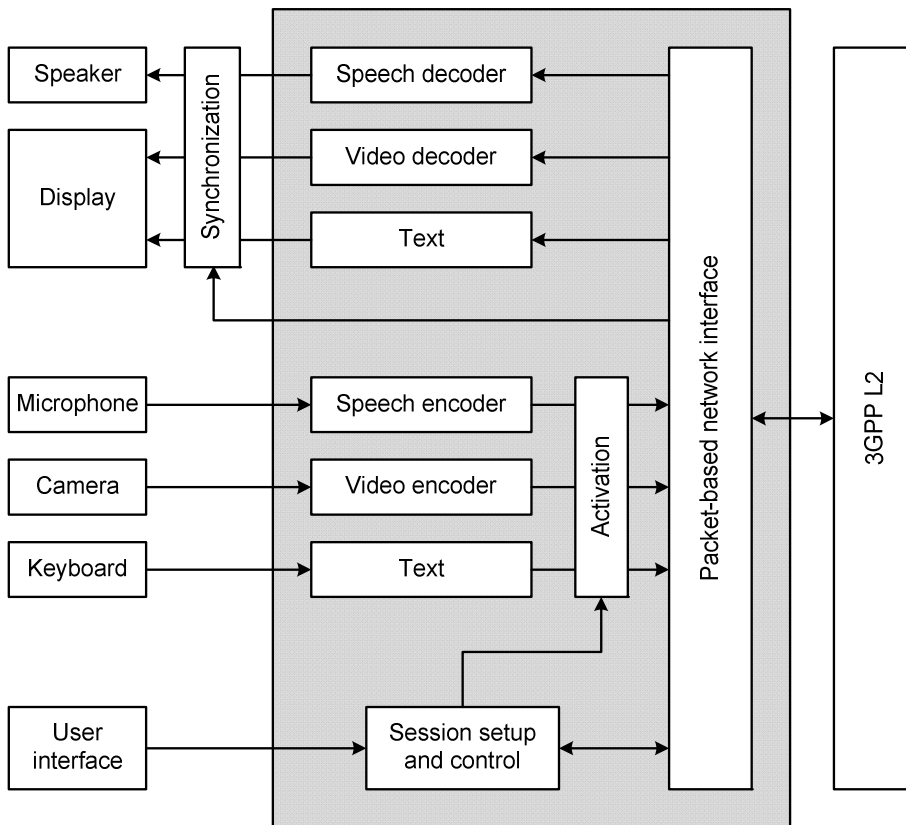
Speaker

Synchronization

Speech decoder

Display

Video decoder

Text

Packet-based network interface

3GPP L2

Microphone

Speech encoder

Camera

Video encoder

Activation

Keyboard

Text

User interface

Session setup and control